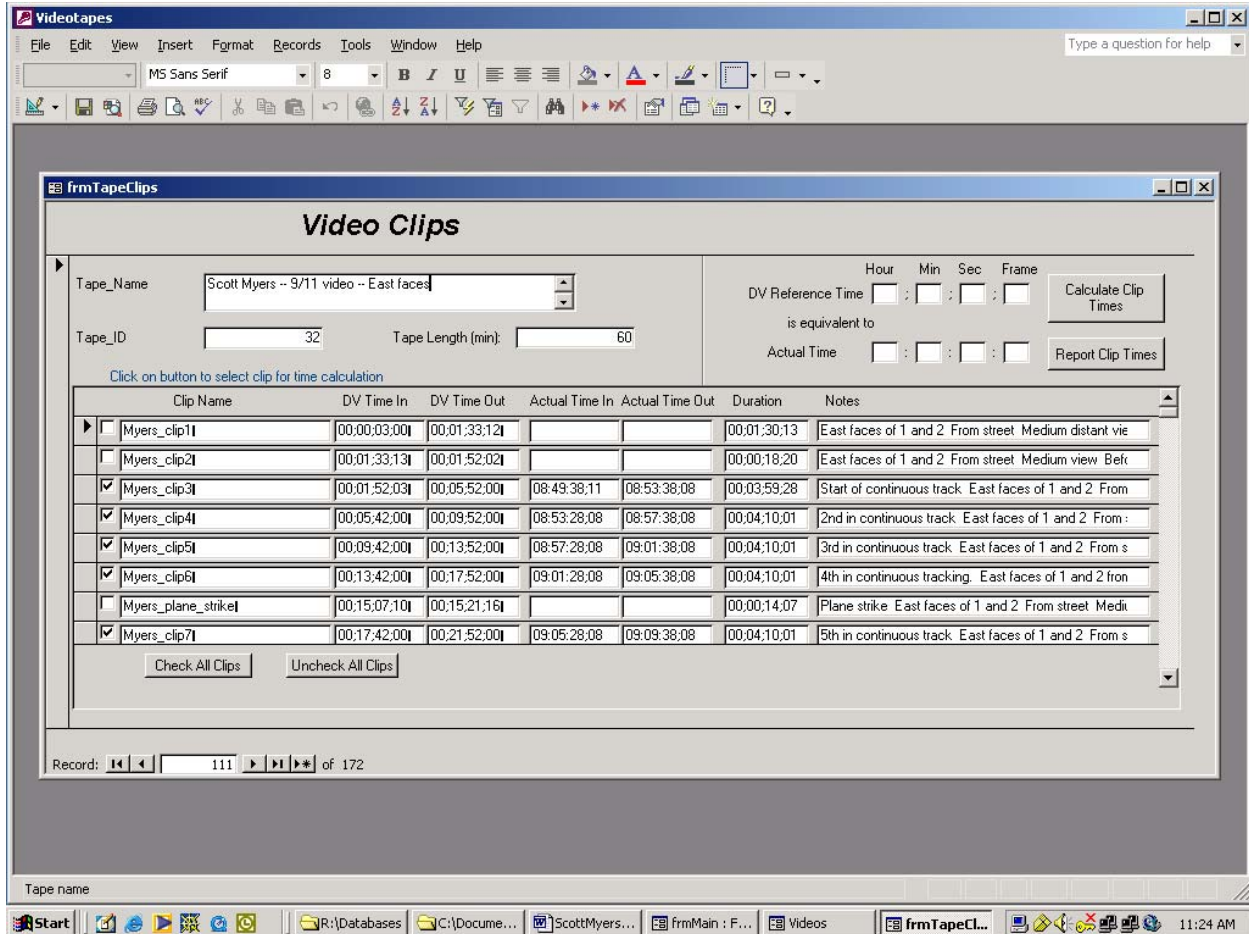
Videotapes

File Edit View Insert Format Records Tools Window Help

Type a question for help

MS Sans Serif 8 B I U

frmTapeClips

Video Clips

Tape_Name Scott Myers -- 9/11 video -- East faces

Tape_ID 32 Tape Length (min): 60

Hour Min Sec Frame

DV Reference Time : : :

is equivalent to

Actual Time : : :

Calculate Clip Times

Report Clip Times

Click on button to select clip for time calculation

| | Clip Name | DV Time In | DV Time Out | Actual Time In | Actual Time Out | Duration | Notes |
|---|---|---|---|---|---|---|---|
| ☐ | Myers_clip1 | 00;00;03;00 | 00;01;33;12 | | | 00;01;30;13 | East faces of 1 and 2 From street Medium distant vie |
| ☐ | Myers_clip2 | 00;01;33;13 | 00;01;52;02 | | | 00;00;18;20 | East faces of 1 and 2 From street Medium view Befo |
| ☑ | Myers_clip3 | 00;01;52;03 | 00;05;52;00 | 08:49:38;11 | 08:53:38;08 | 00;03;59;28 | Start of continuous track East faces of 1 and 2 From |
| ☑ | Myers_clip4 | 00;05;42;00 | 00;09;52;00 | 08:53:28;08 | 08:57:38;08 | 00;04;10;01 | 2nd in continuous track East faces of 1 and 2 From : |
| ☑ | Myers_clip5 | 00;09;42;00 | 00;13;52;00 | 08:57:28;08 | 09:01:38;08 | 00;04;10;01 | 3rd in continuous track East faces of 1 and 2 From s |
| ☑ | Myers_clip6 | 00;13;42;00 | 00;17;52;00 | 09:01:28;08 | 09:05:38;08 | 00;04;10;01 | 4th in continuous tracking. East faces of 1 and 2 fron |
| ☐ | Myers_plane_strike | 00;15;07;10 | 00;15;21;16 | | | 00;00;14;07 | Plane strike East faces of 1 and 2 From street Mediu |
| ☑ | Myers_clip7 | 00;17;42;00 | 00;21;52;00 | 09:05:28;08 | 09:09:38;08 | 00;04;10;01 | 5th in continuous track East faces of 1 and 2 From s |

Check All Clips Uncheck All Clips

Record: 111 of 172

Tape name

Start R:\Databases C:\Docume... ScottMyers... frmMain : F... Videos frmTapeCl... 11:24 AM